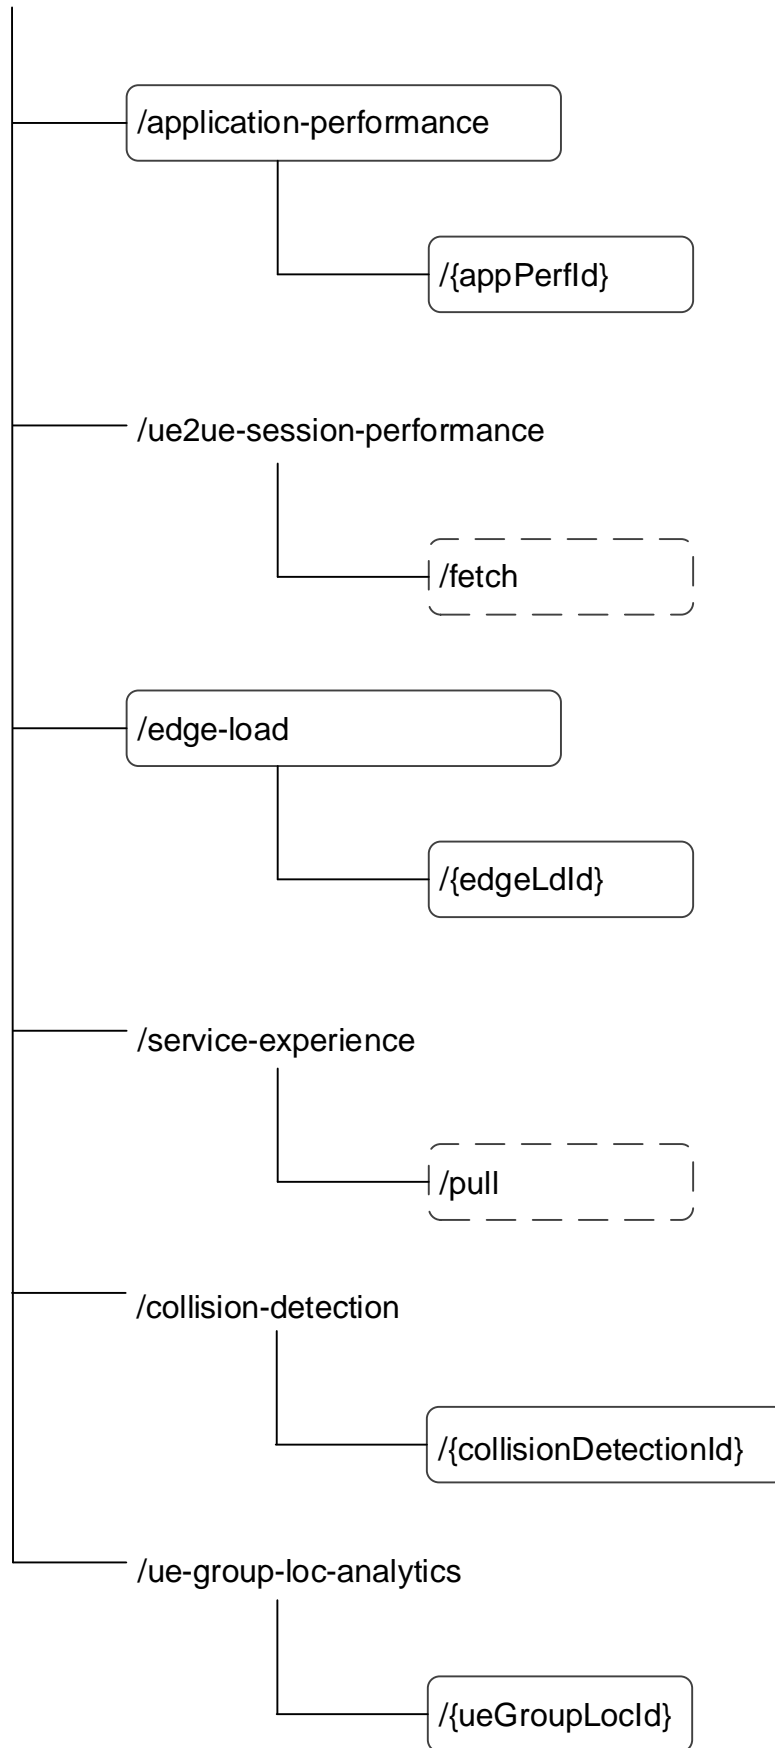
/application-performance

/{appPerfId}

/ue2ue-session-performance

/fetch

/edge-load

/{edgeLdId}

/service-experience

/pull

/collision-detection

/{collisionDetectionId}

/ue-group-loc-analytics

/{ueGroupLocId}